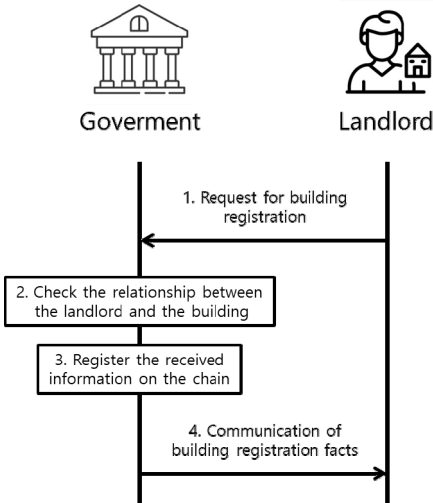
Goverment

Landlord

1. Request for building registration

2. Check the relationship between the landlord and the building

3. Register the received information on the chain

4. Communication of building registration facts